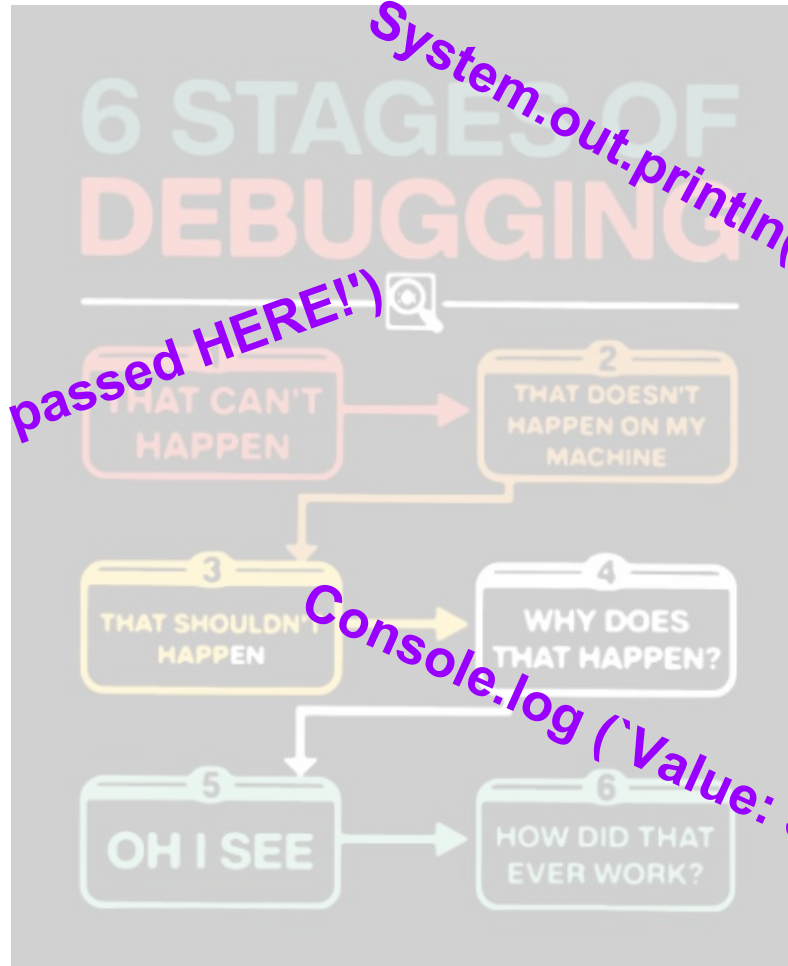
6 STAGES OF DEBUGGING

System.out.println(

passed HERE!')

THAT CAN'T HAPPEN

2
THAT DOESN'T HAPPEN ON MY MACHINE

3
THAT SHOULDN'T HAPPEN

4
WHY DOES THAT HAPPEN?

Console.log (`Value:

5
OH I SEE

6
HOW DID THAT EVER WORK?